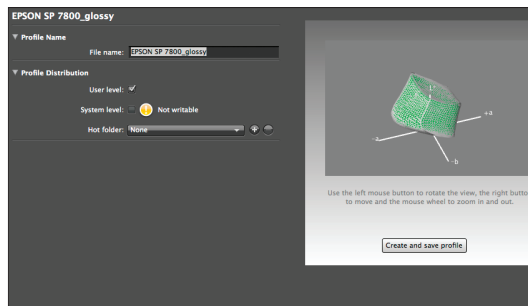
EPSON SP 7800_glossy

Profile Name

File name: EPSON SP 7800_glossy

Profile Distribution

User level: ✓

System level: ! Not writable

Hot folder: None

L
+a
-a
-b

Use the left mouse button to rotate the view, the right butto to move and the mouse wheel to zoom in and out.

Create and save profile